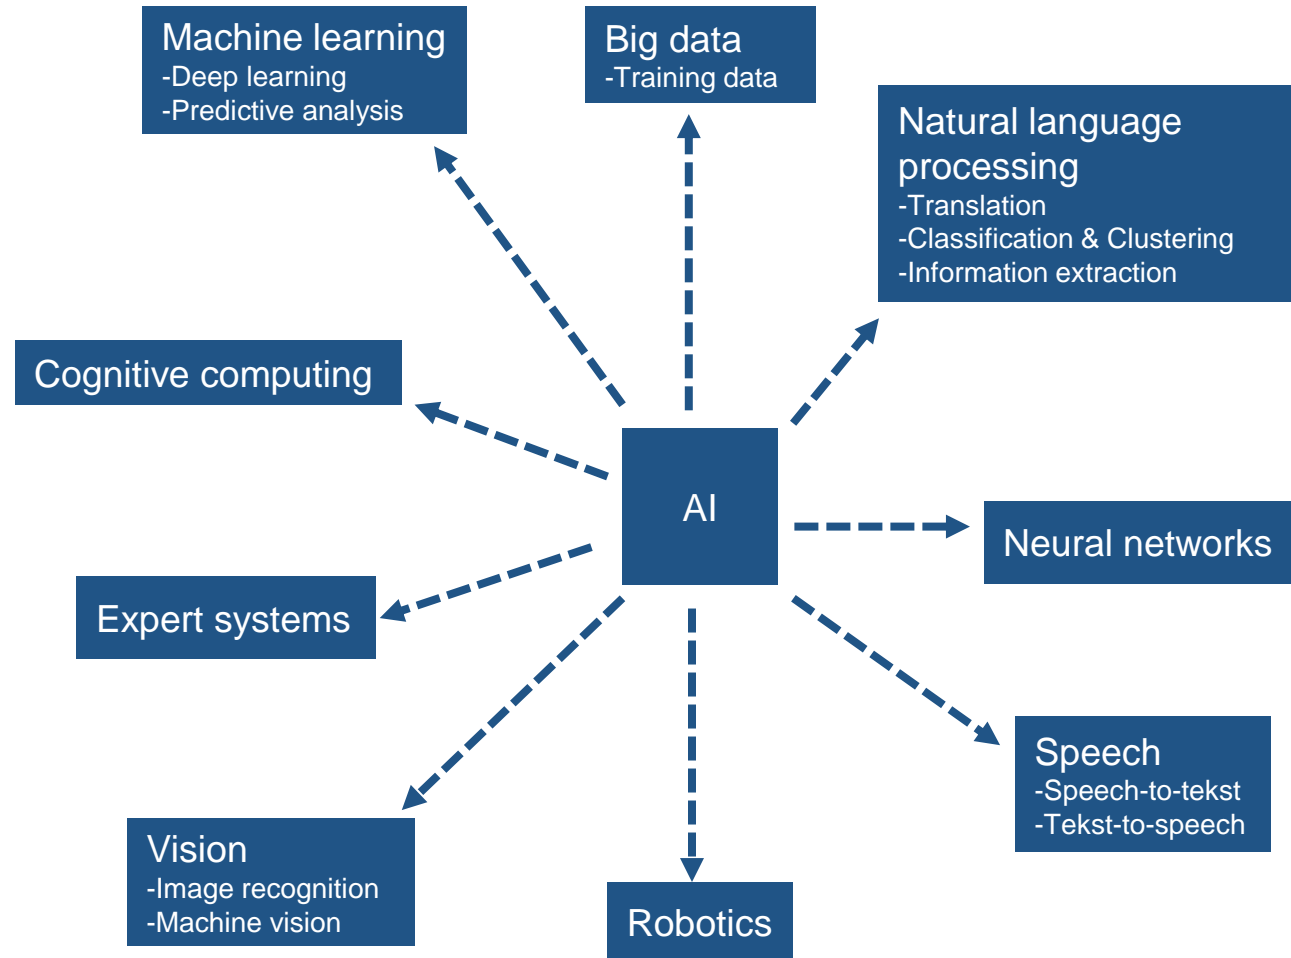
Machine learning
-Deep learning
-Predictive analysis

Big data
-Training data

Natural language processing
-Translation
-Classification & Clustering
-Information extraction

Cognitive computing

AI

Neural networks

Expert systems

Speech
-Speech-to-tekst
-Tekst-to-speech

Vision
-Image recognition
-Machine vision

Robotics